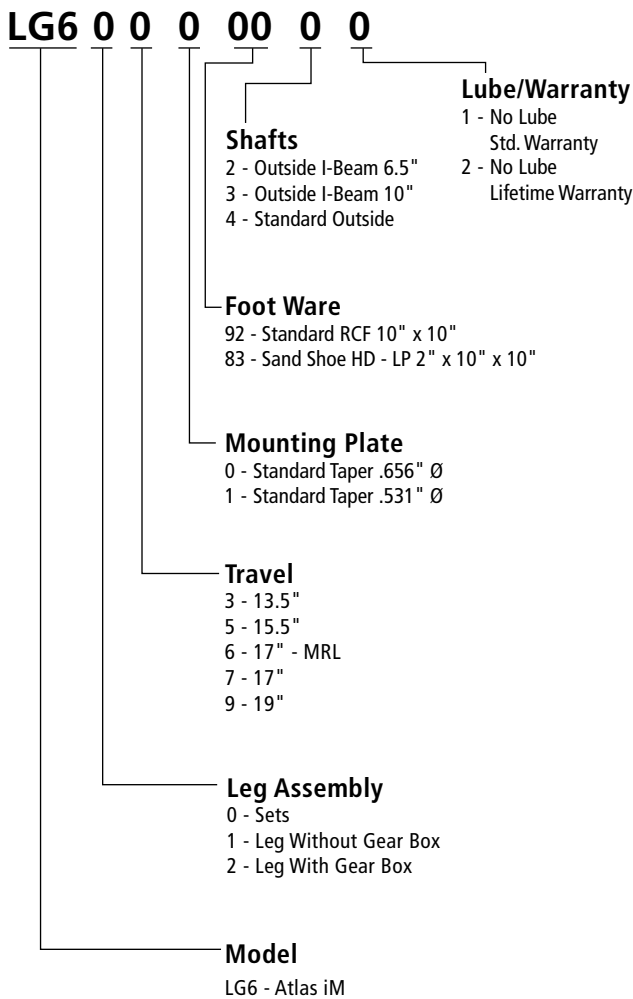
LG6 0 0 0 00 0 0

Lube/Warranty
1 - No Lube Std. Warranty
2 - No Lube Lifetime Warranty

Shafts
2 - Outside I-Beam 6.5"
3 - Outside I-Beam 10"
4 - Standard Outside

Foot Ware
92 - Standard RCF 10" x 10"
83 - Sand Shoe HD - LP 2" x 10" x 10"

Mounting Plate
0 - Standard Taper .656" Ø
1 - Standard Taper .531" Ø

Travel
3 - 13.5"
5 - 15.5"
6 - 17" - MRL
7 - 17"
9 - 19"

Leg Assembly
0 - Sets
1 - Leg Without Gear Box
2 - Leg With Gear Box

Model
LG6 - Atlas iM